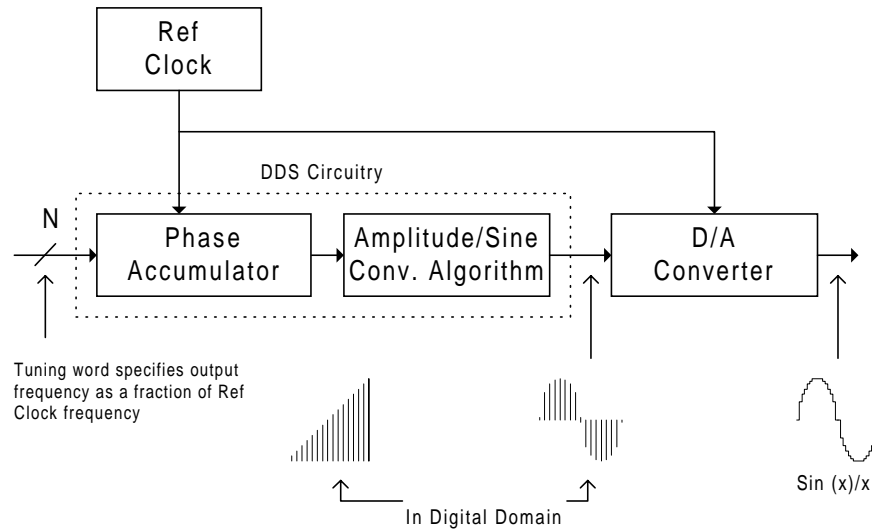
Ref Clock

DDS Circuitry

N

Phase Accumulator

Amplitude/Sine Conv. Algorithm

D/A Converter

Tuning word specifies output frequency as a fraction of Ref Clock frequency

Sin (x)/x

In Digital Domain